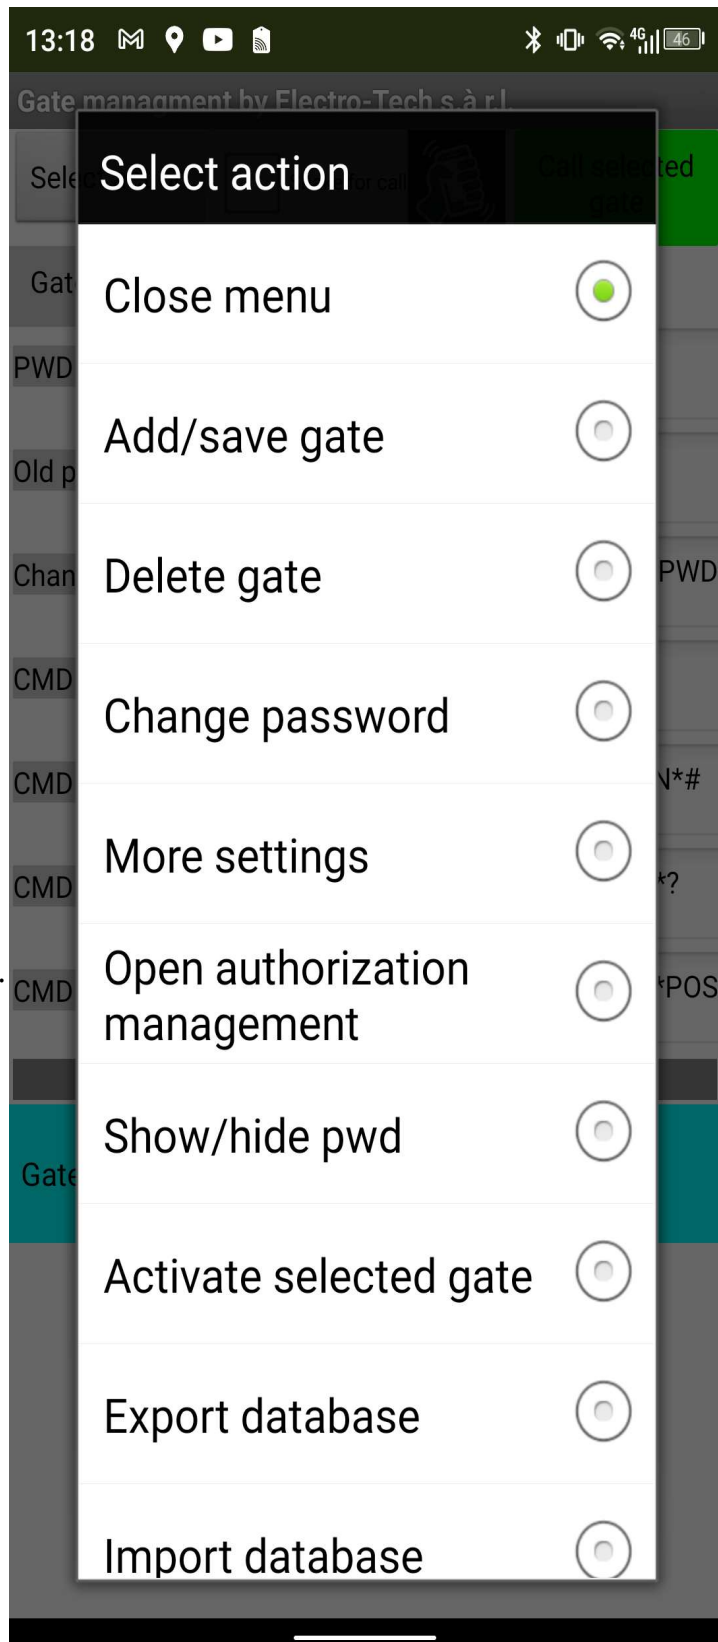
13:18 46

Gate managment by Electro-Tech s.à r.l.

Sele

for call

Call selected gate

Gat

PWD

Old p

Chan

PWD

CMD

CMD

N*#

CMD

*?

CMD

*POS

Gate

Select action

Close menu

Add/save gate

Delete gate

Change password

More settings

Open authorization management

Show/hide pwd

Activate selected gate

Export database

Import database